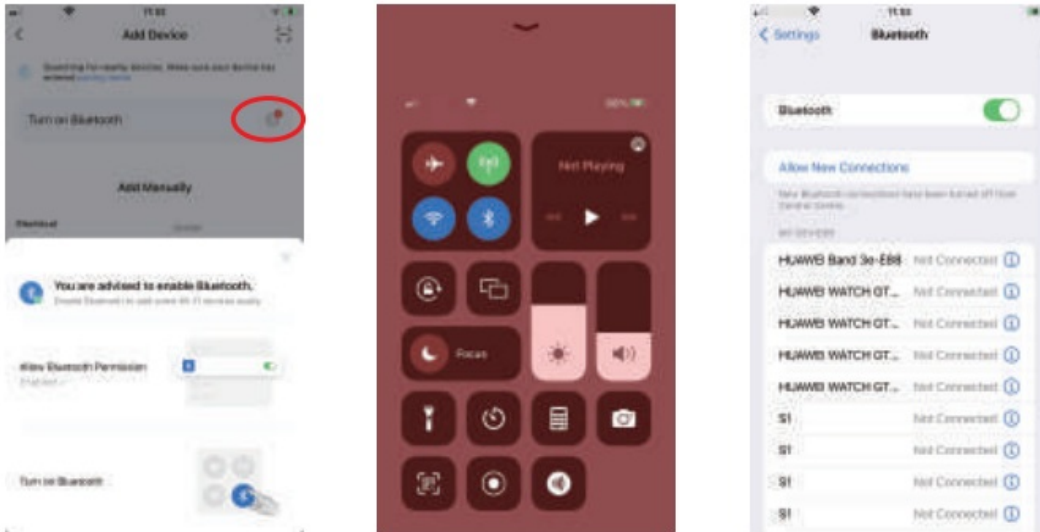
11:55

Add Device

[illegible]

Turn on Bluetooth

Add Manually

You are advised to enable Bluetooth.

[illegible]

Allow Bluetooth Permission

Turn on Bluetooth

30%

Not Playing

Focus

11:55

Settings

Bluetooth

Bluetooth

Allow New Connections

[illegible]

HUAWEI Band 3e-EB8 Not Connected

HUAWEI WATCH GT... Not Connected

HUAWEI WATCH GT... Not Connected

HUAWEI WATCH GT... Not Connected

HUAWEI WATCH GT... Not Connected

S1 Not Connected

S1 Not Connected

S1 Not Connected

S1 Not Connected